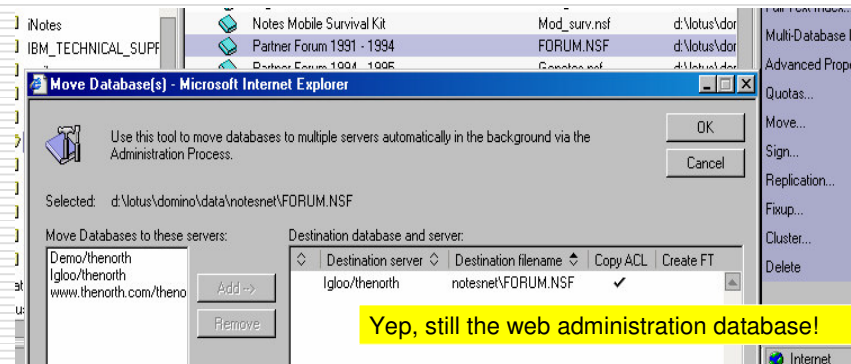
iNotes
IBM_TECHNICAL_SUPF

Notes Mobile Survival Kit | Mod_surv.nsf | d:\lotus\dor
Partner Forum 1991 - 1994 | FORUM.NSF | d:\lotus\dor
Partner Forum 1994 - 1995 | Genotes.nsf | d:\lotus\dor

Full Text Index...
Multi-Database I
Advanced Prope
Quotas...
Move...
Sign...
Replication...
Fixup...
Cluster...
Delete

Move Database(s) - Microsoft Internet Explorer

Use this tool to move databases to multiple servers automatically in the background via the Administration Process.

OK
Cancel

Selected: d:\lotus\domino\data\notesnet\FORUM.NSF

Move Databases to these servers:
Demo/thenorth
Igloo/thenorth
www.thenorth.com/theno

Add ->
Remove

Destination database and server:

| | Destination server | Destination filename | Copy ACL | Create FT |
|---|---|---|---|---|
| | Igloo/thenorth | notesnet\FORUM.NSF | ✓ | |

Yep, still the web administration database!

Internet